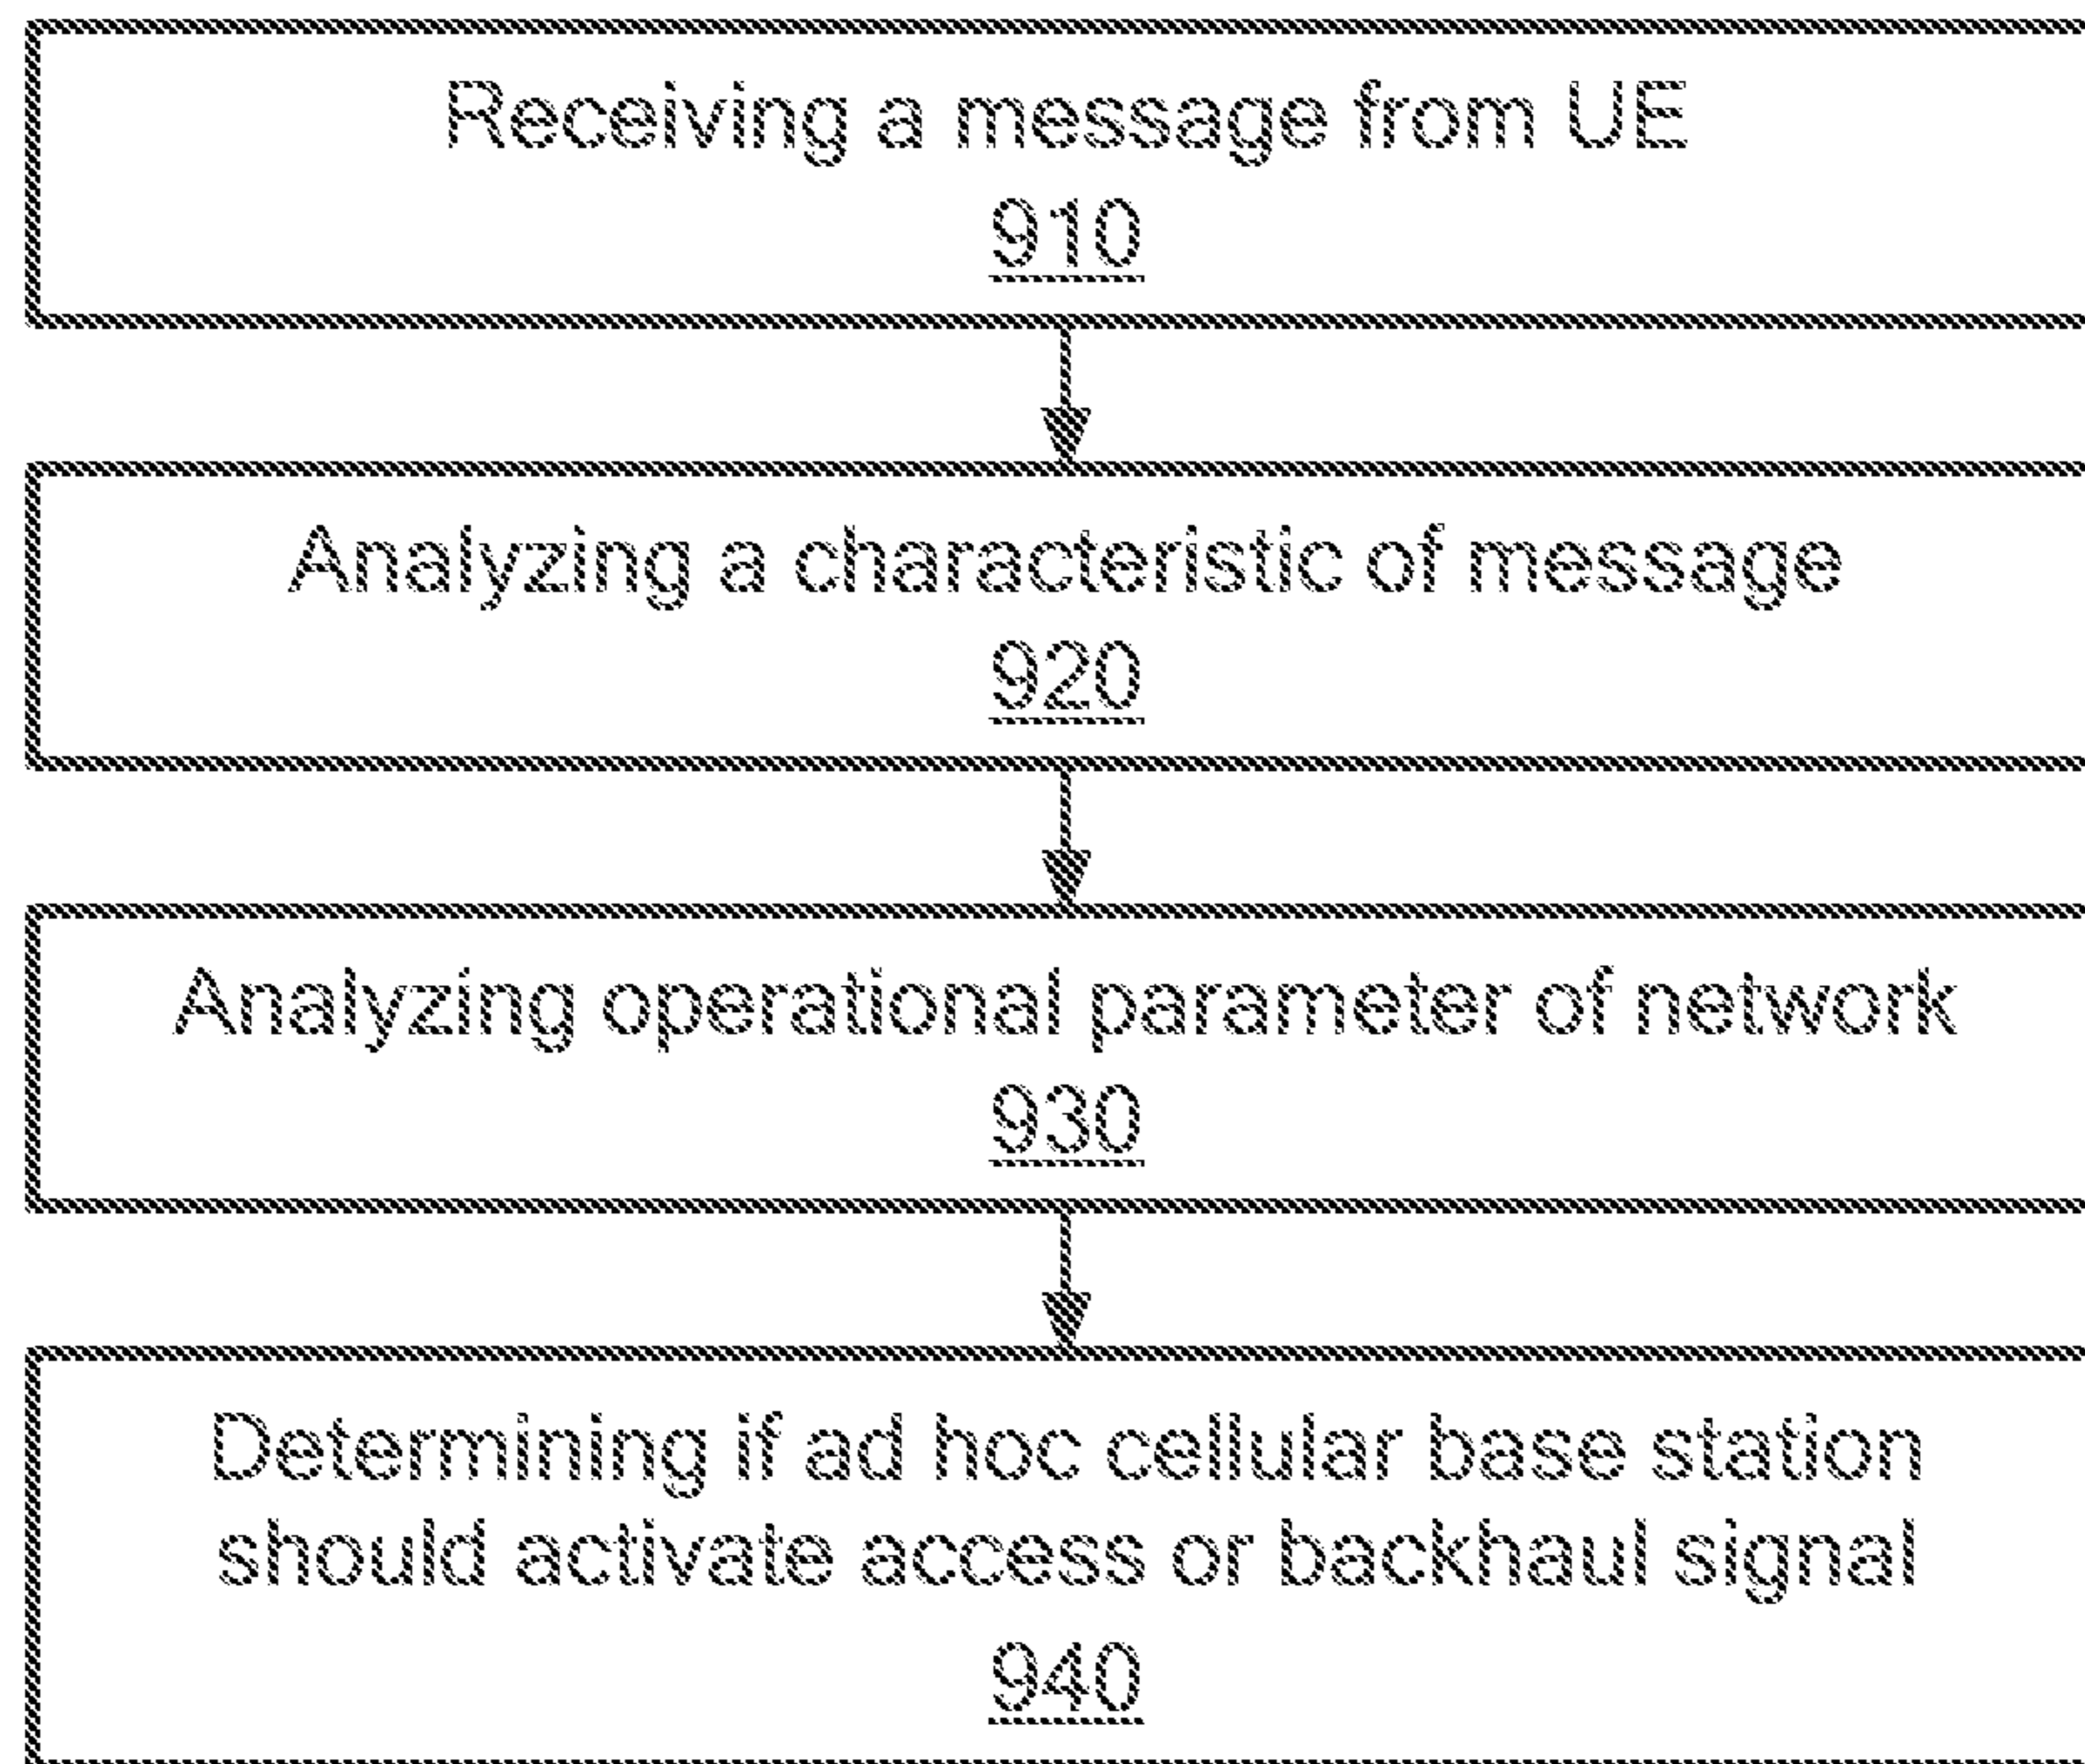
Receiving a message from UE
910

Analyzing a characteristic of message
920

Analyzing operational parameter of network
930

Determining if ad hoc cellular base station should activate access or backhaul signal
940